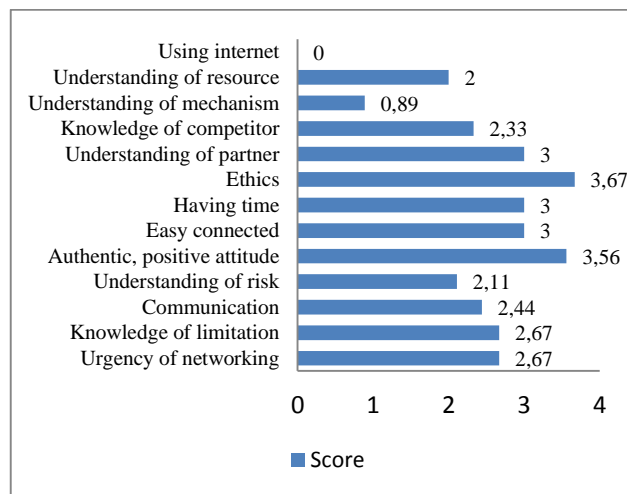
Using internet 0
Understanding of resource 2
Understanding of mechanism 0,89
Knowledge of competitor 2,33
Understanding of partner 3
Ethics 3,67
Having time 3
Easy connected 3
Authentic, positive attitude 3,56
Understanding of risk 2,11
Communication 2,44
Knowledge of limitation 2,67
Urgency of networking 2,67

0 1 2 3 4

Score